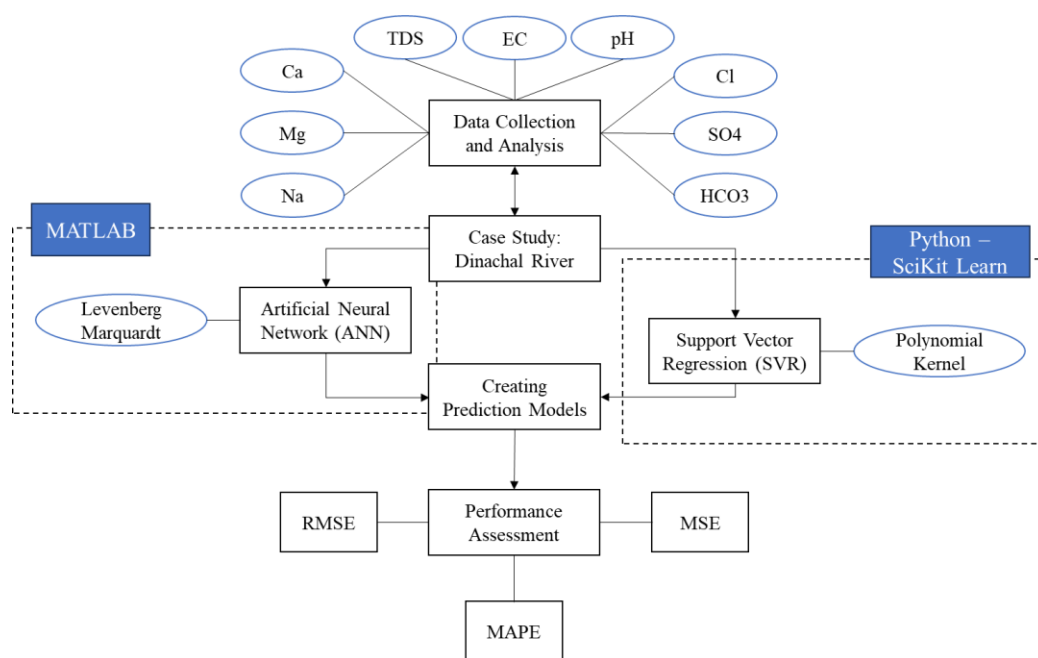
TDS

EC

pH

Ca

Cl

Mg

Data Collection and Analysis

SO4

Na

HCO3

MATLAB

Case Study: Dinachal River

Python – SciKit Learn

Levenberg Marquardt

Artificial Neural Network (ANN)

Support Vector Regression (SVR)

Polynomial Kernel

Creating Prediction Models

RMSE

Performance Assessment

MSE

MAPE